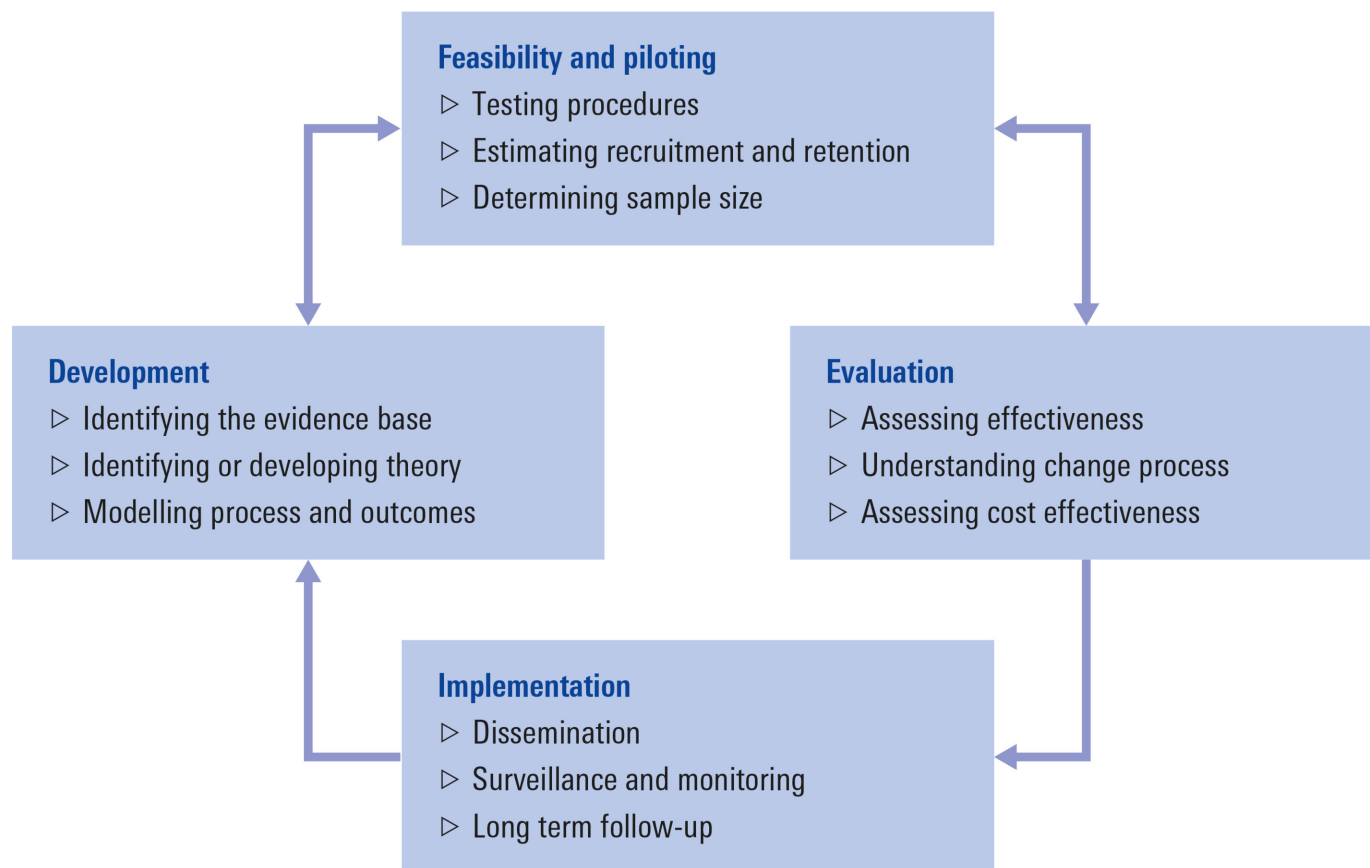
Feasibility and piloting
▷ Testing procedures
▷ Estimating recruitment and retention
▷ Determining sample size

Development
▷ Identifying the evidence base
▷ Identifying or developing theory
▷ Modelling process and outcomes

Evaluation
▷ Assessing effectiveness
▷ Understanding change process
▷ Assessing cost effectiveness

Implementation
▷ Dissemination
▷ Surveillance and monitoring
▷ Long term follow-up